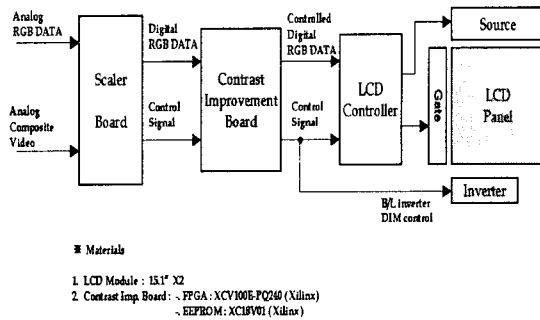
Analog RGB DATA

Analog Composite Video

Scaler Board

Digital RGB DATA

Control Signal

Contrast Improvement Board

Controlled Digital RGB DATA

Control Signal

LCD Controller

Source

Gate

LCD Panel

B/L inverter DIM control

Inverter

※ Materials

1. LCD Module : 15.1" X2

2. Contrast Imp. Board : - FPGA : XCV100E-PQ240 (Xilinx)
- EEPROM : XC18V01 (Xilinx)